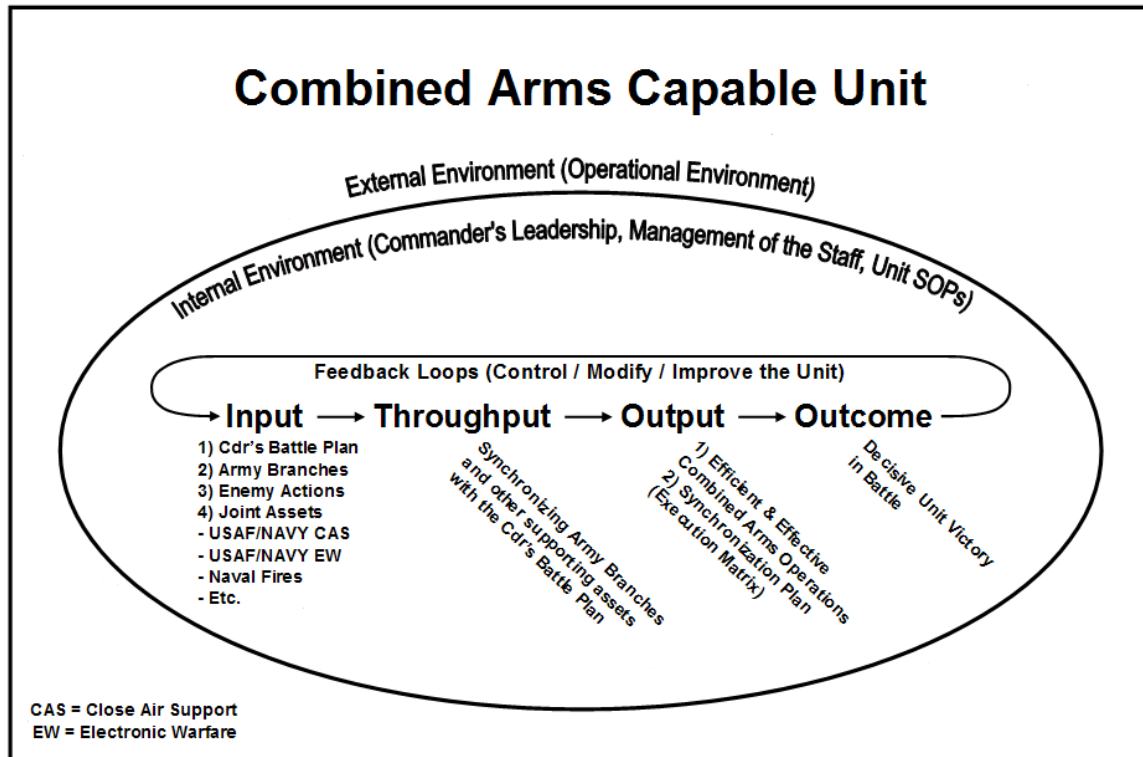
Combined Arms Capable Unit

External Environment (Operational Environment)

Internal Environment (Commander's Leadership, Management of the Staff, Unit SOPs)

Feedback Loops (Control / Modify / Improve the Unit)

Input → Throughput → Output → Outcome

1) Cdr's Battle Plan
2) Army Branches
3) Enemy Actions
4) Joint Assets
- USAF/NAVY CAS
- USAF/NAVY EW
- Naval Fires
- Etc.

Synchronizing Army Branches and other supporting assets with the Cdr's Battle Plan

1) Efficient & Effective Combined Arms Operations
2) Synchronization Plan (Execution Matrix)

Decisive Unit Victory in Battle

CAS = Close Air Support
EW = Electronic Warfare